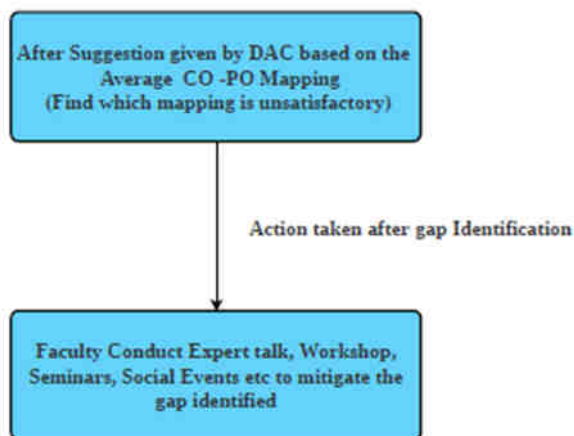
After Suggestion given by DAC based on the Average CO -PO Mapping
(Find which mapping is unsatisfactory)

Action taken after gap Identification

Faculty Conduct Expert talk, Workshop, Seminars, Social Events etc to mitigate the gap identified